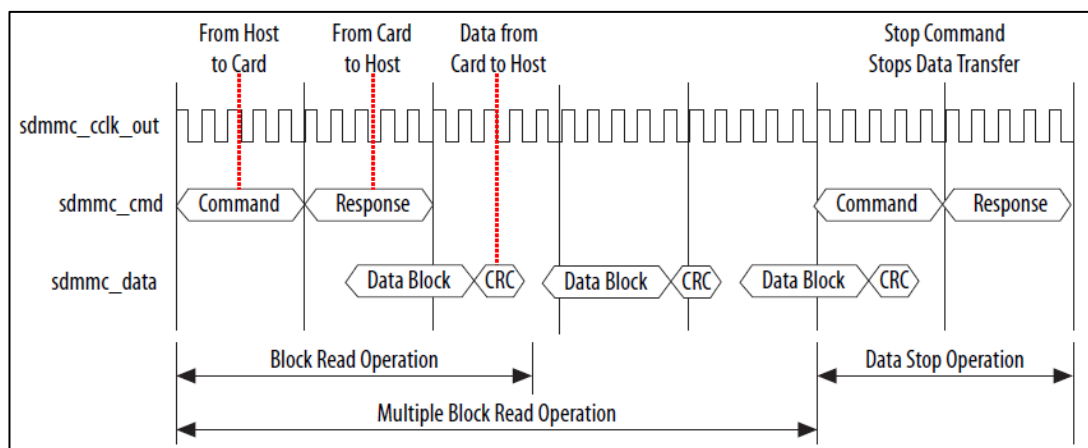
From Host to Card
From Card to Host
Data from Card to Host
Stop Command Stops Data Transfer

sdmmc_cclk_out
sdmmc_cmd
Command
Response
Command
Response
sdmmc_data
Data Block
CRC
Data Block
CRC
Data Block
CRC

Block Read Operation
Data Stop Operation
Multiple Block Read Operation